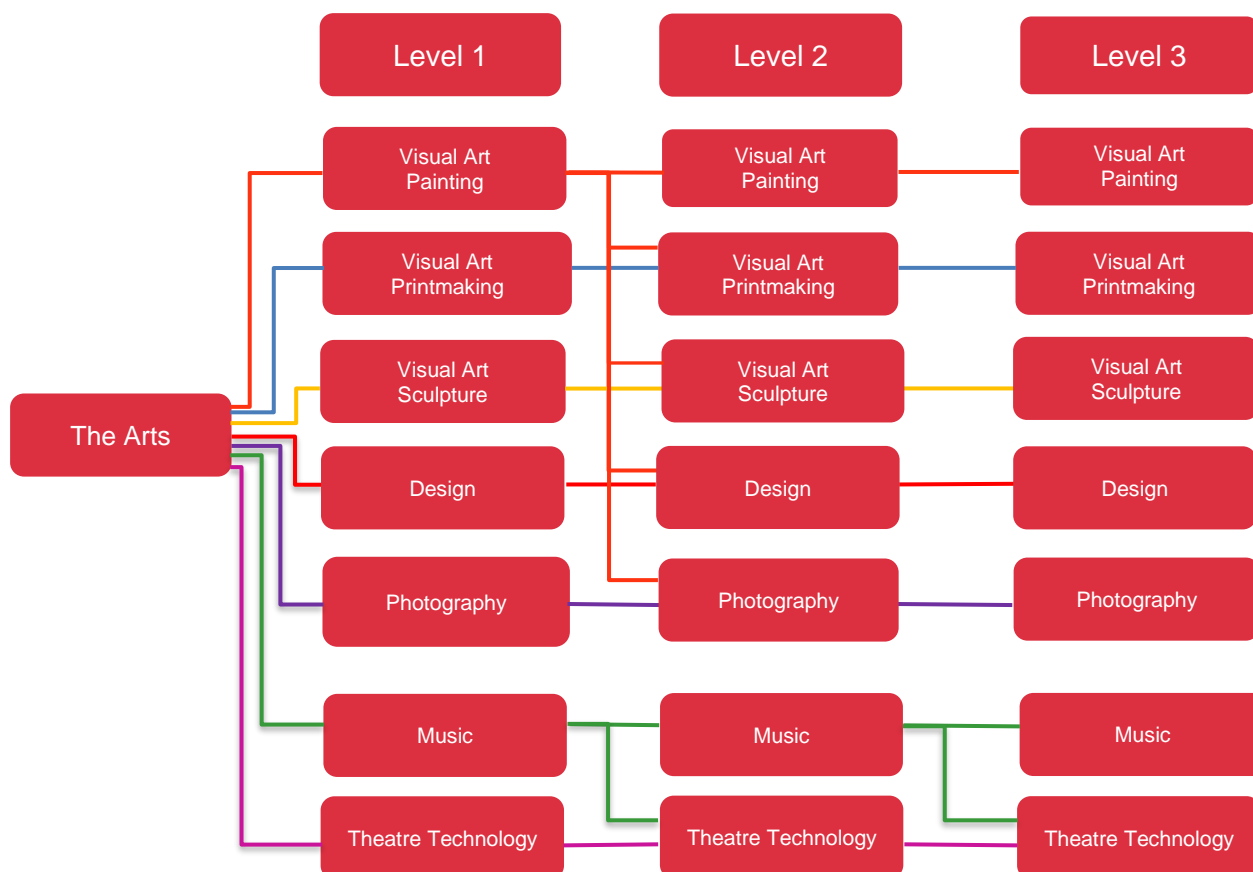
Level 1

Level 2

Level 3

The Arts

Visual Art Painting

Visual Art Printmaking

Visual Art Sculpture

Design

Photography

Music

Theatre Technology

Visual Art Painting

Visual Art Printmaking

Visual Art Sculpture

Design

Photography

Music

Theatre Technology

Visual Art Painting

Visual Art Printmaking

Visual Art Sculpture

Design

Photography

Music

Theatre Technology